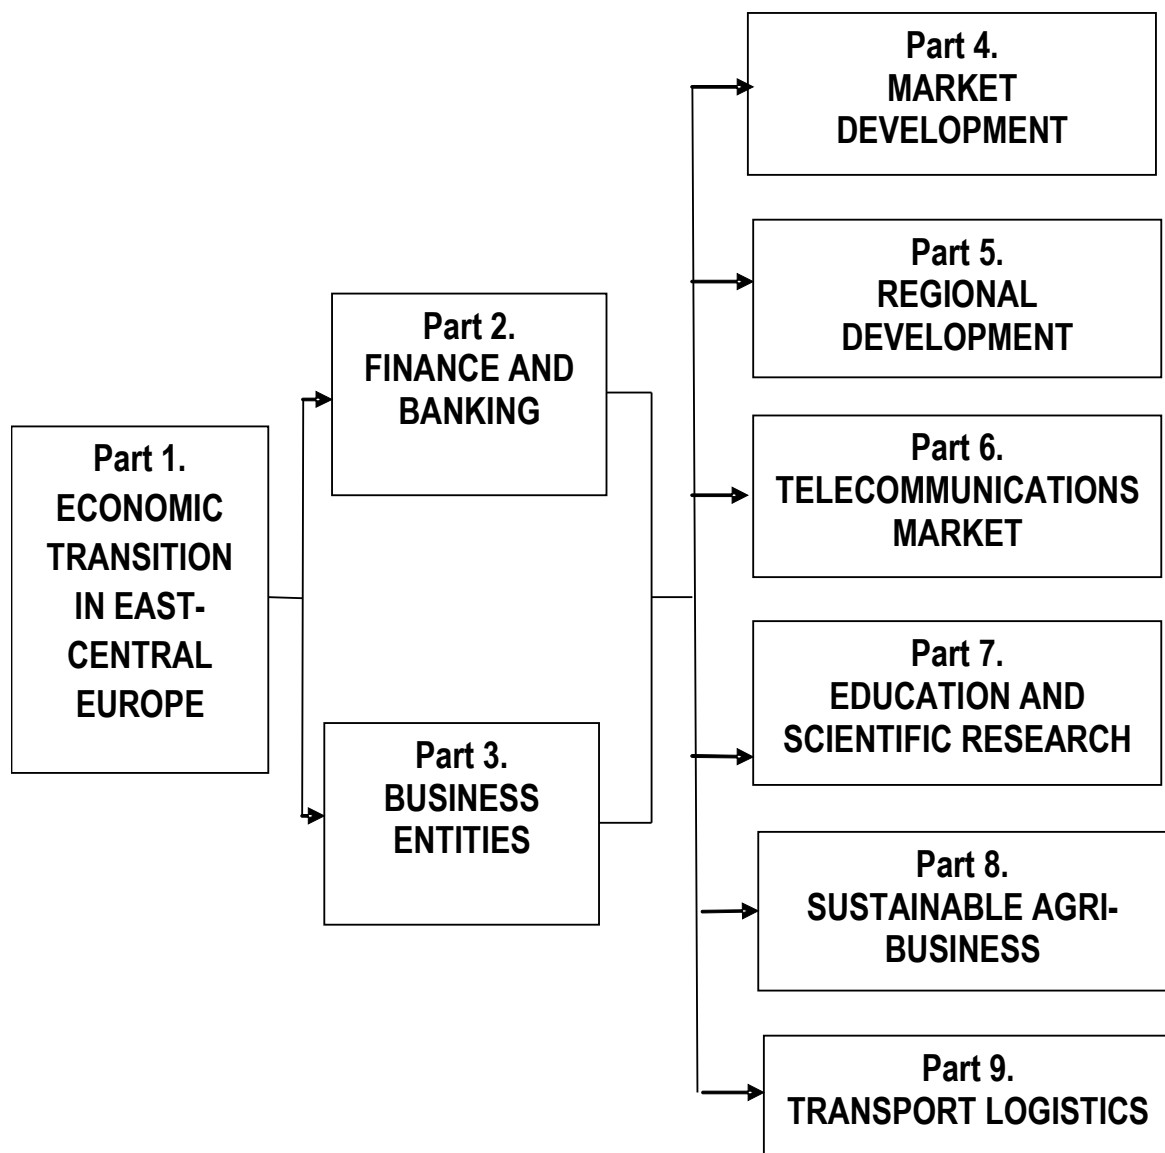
Part 1.
ECONOMIC TRANSITION IN EAST-CENTRAL EUROPE

Part 2.
FINANCE AND BANKING

Part 3.
BUSINESS ENTITIES

Part 4.
MARKET DEVELOPMENT

Part 5.
REGIONAL DEVELOPMENT

Part 6.
TELECOMMUNICATIONS MARKET

Part 7.
EDUCATION AND SCIENTIFIC RESEARCH

Part 8.
SUSTAINABLE AGRI-BUSINESS

Part 9.
TRANSPORT LOGISTICS